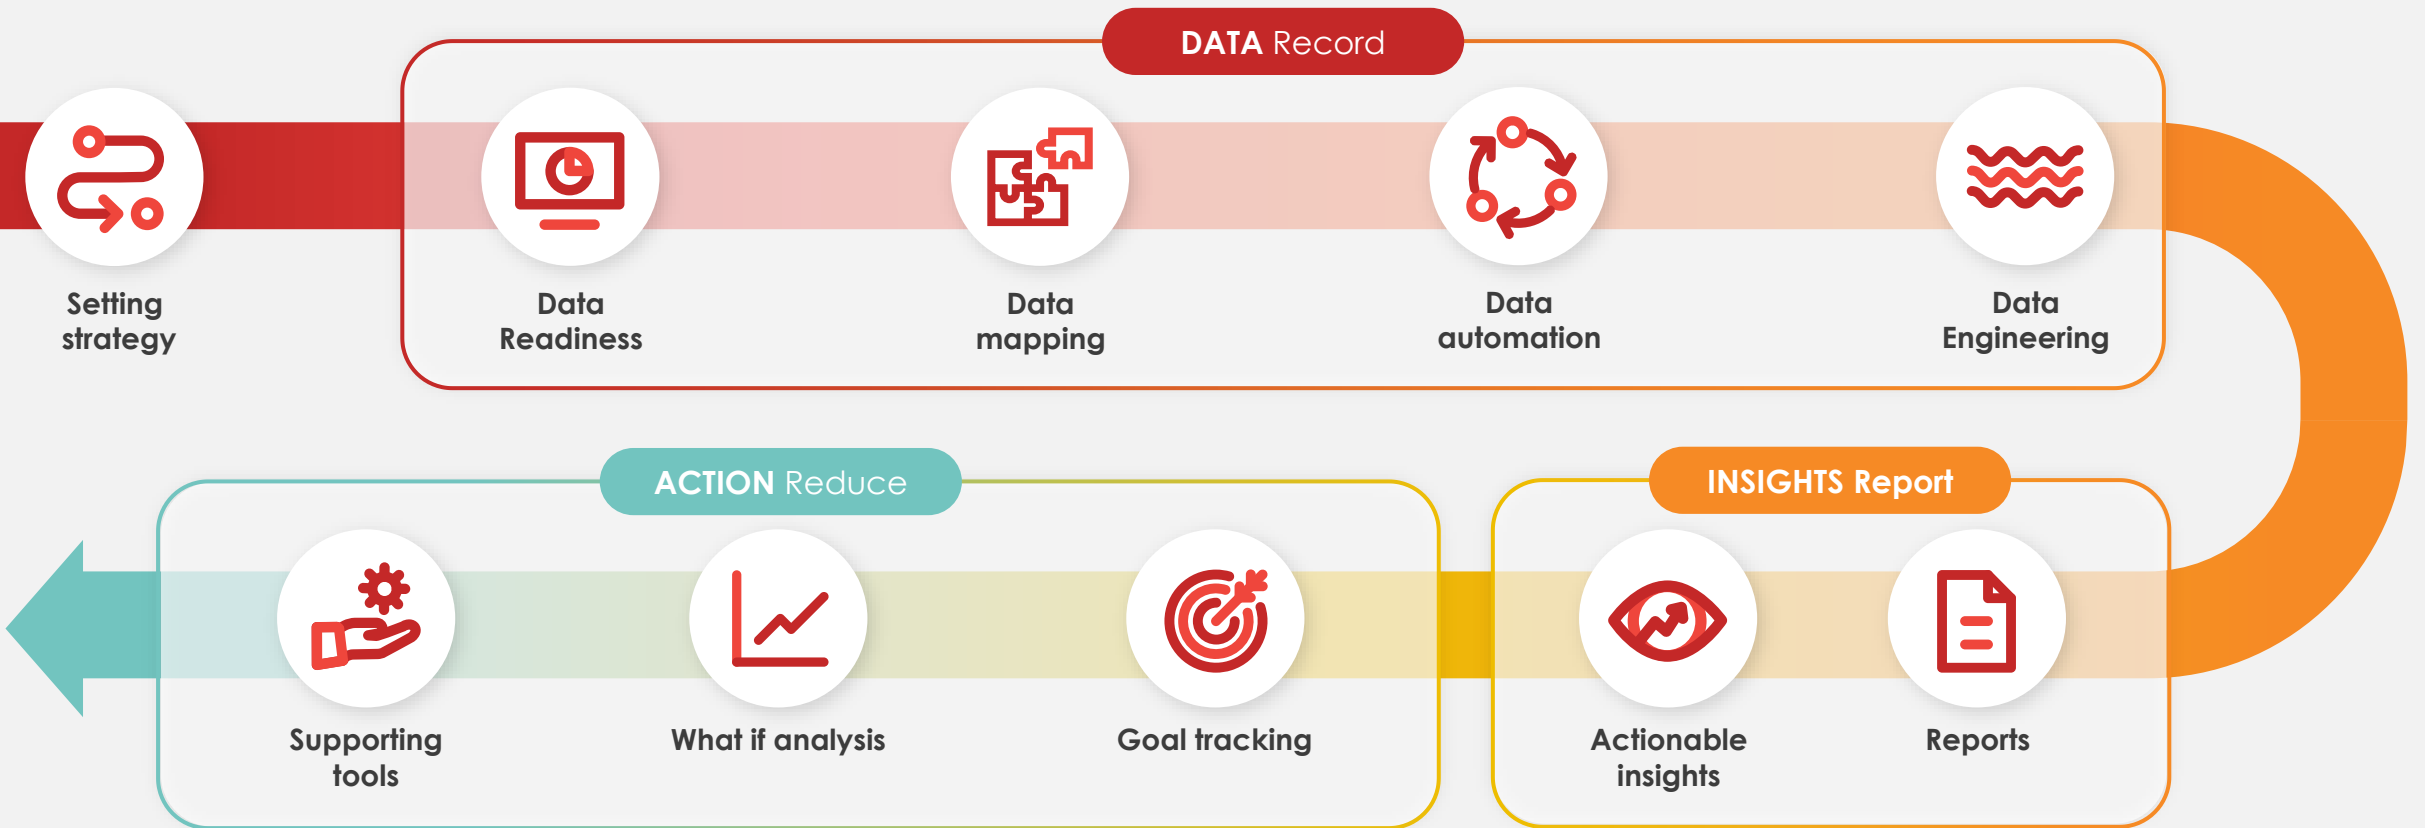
Setting strategy

DATA Record

Data Readiness

Data mapping

Data automation

Data Engineering

INSIGHTS Report

Reports

Actionable insights

ACTION Reduce

Goal tracking

What if analysis

Supporting tools